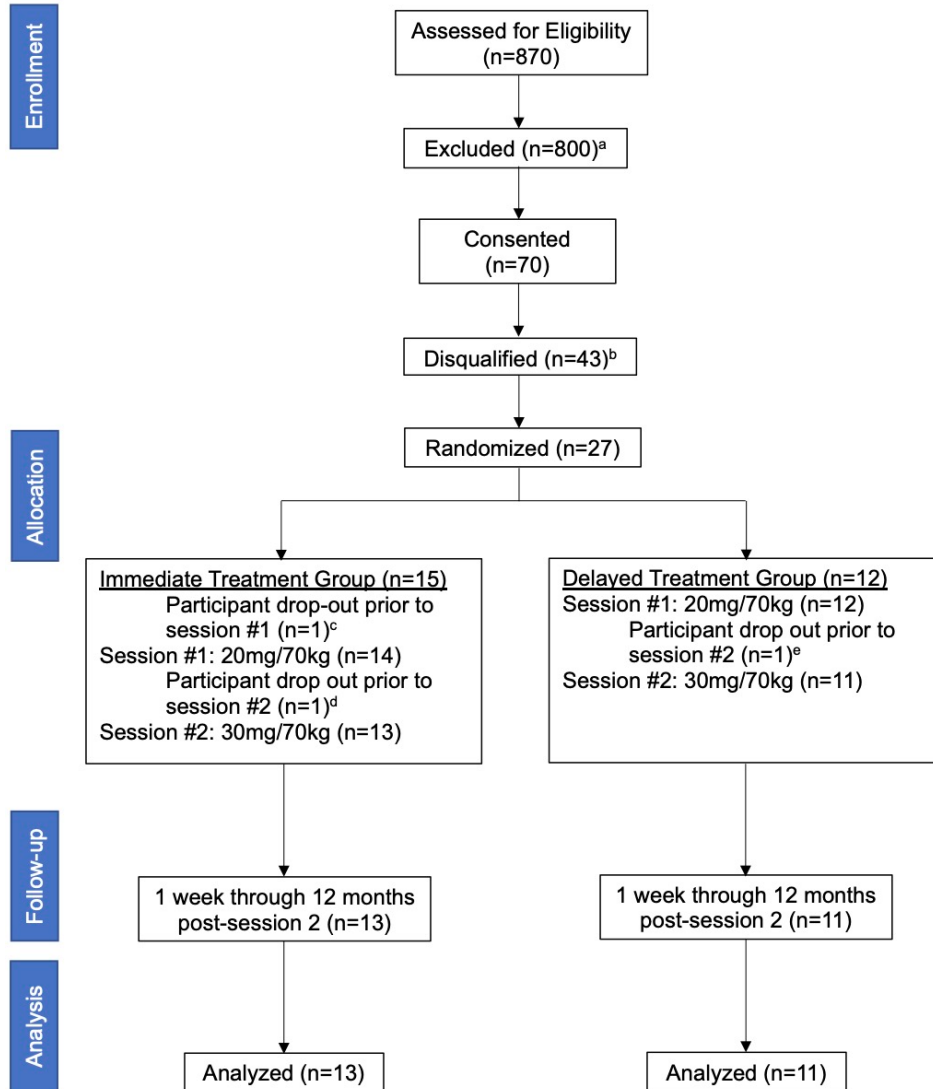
Enrollment

Assessed for Eligibility (n=870)

Excluded (n=800)$^a$

Consented (n=70)

Disqualified (n=43)$^b$

Allocation

Randomized (n=27)

Immediate Treatment Group (n=15)
Participant drop-out prior to session #1 (n=1)$^c$
Session #1: 20mg/70kg (n=14)
Participant drop out prior to session #2 (n=1)$^d$
Session #2: 30mg/70kg (n=13)

Delayed Treatment Group (n=12)
Session #1: 20mg/70kg (n=12)
Participant drop out prior to session #2 (n=1)$^e$
Session #2: 30mg/70kg (n=11)

Follow-up

1 week through 12 months post-session 2 (n=13)

1 week through 12 months post-session 2 (n=11)

Analysis

Analyzed (n=13)

Analyzed (n=11)